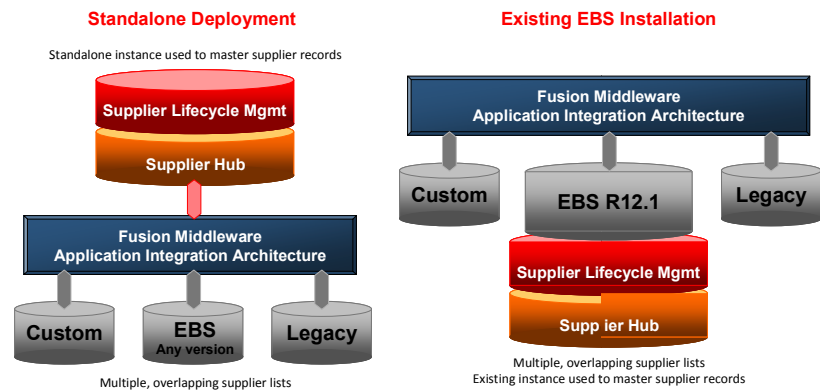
Standalone Deployment

Standalone instance used to master supplier records

Supplier Lifecycle Mgmt

Supplier Hub

Fusion Middleware
Application Integration Architecture

Custom

EBS
Any version

Legacy

Multiple, overlapping supplier lists

Existing EBS Installation

Fusion Middleware
Application Integration Architecture

Custom

EBS R12.1

Legacy

Supplier Lifecycle Mgmt

Supp ier Hub

Multiple, overlapping supplier lists
Existing instance used to master supplier records